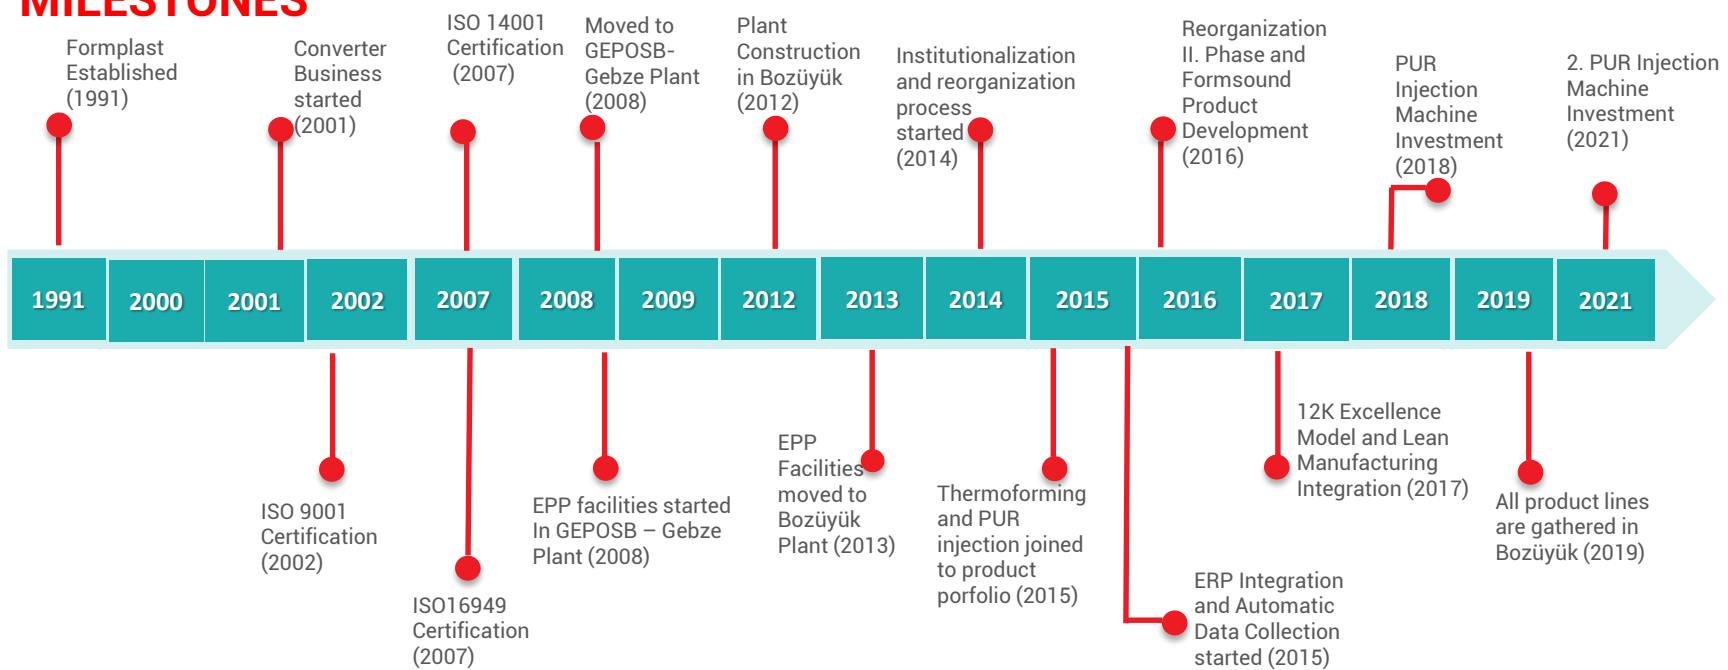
MILESTONES

Formplast Established (1991)

Converter Business started (2001)

ISO 14001 Certification (2007)

Moved to GEPOSB-Gebze Plant (2008)

Plant Construction in Bozüyük (2012)

Institutionalization and reorganization process started (2014)

Reorganization II. Phase and Formsound Product Development (2016)

PUR Injection Machine Investment (2018)

2. PUR Injection Machine Investment (2021)

1991 | 2000 | 2001 | 2002 | 2007 | 2008 | 2009 | 2012 | 2013 | 2014 | 2015 | 2016 | 2017 | 2018 | 2019 | 2021

ISO 9001 Certification (2002)

ISO16949 Certification (2007)

EPP facilities started In GEPOSB – Gebze Plant (2008)

EPP Facilities moved to Bozüyük Plant (2013)

Thermoforming and PUR injection joined to product porfolio (2015)

ERP Integration and Automatic Data Collection started (2015)

12K Excellence Model and Lean Manufacturing Integration (2017)

All product lines are gathered in Bozüyük (2019)